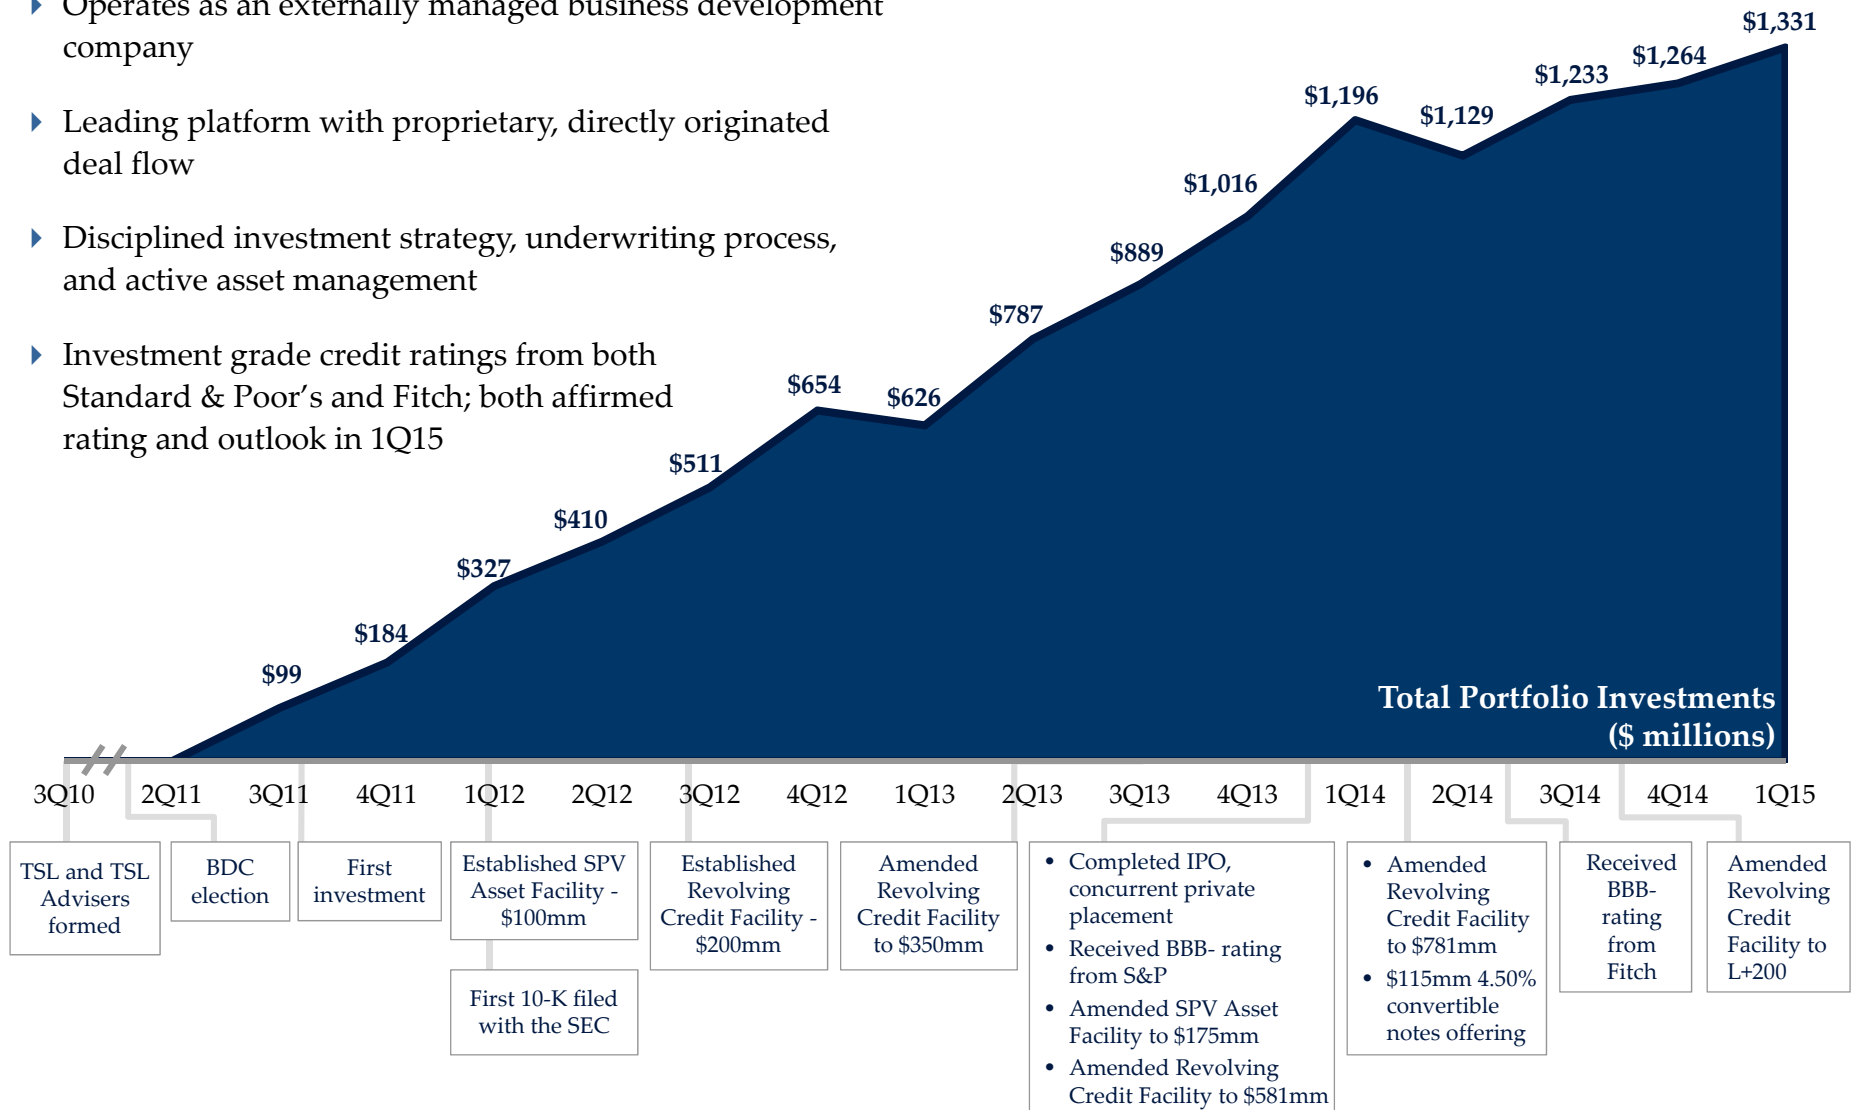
Operates as an externally managed business development company

Leading platform with proprietary, directly originated deal flow

Disciplined investment strategy, underwriting process, and active asset management

Investment grade credit ratings from both Standard & Poor's and Fitch; both affirmed rating and outlook in 1Q15

$99 $184 $327 $410 $511 $654 $626 $787 $889 $1,016 $1,196 $1,129 $1,233 $1,264 $1,331

Total Portfolio Investments ($ millions)

3Q10 2Q11 3Q11 4Q11 1Q12 2Q12 3Q12 4Q12 1Q13 2Q13 3Q13 4Q13 1Q14 2Q14 3Q14 4Q14 1Q15

TSL and TSL Advisers formed

BDC election

First investment

Established SPV Asset Facility - $100mm

First 10-K filed with the SEC

Established Revolving Credit Facility - $200mm

Amended Revolving Credit Facility to $350mm

• Completed IPO, concurrent private placement
• Received BBB- rating from S&P
• Amended SPV Asset Facility to $175mm
• Amended Revolving Credit Facility to $581mm

• Amended Revolving Credit Facility to $781mm
• $115mm 4.50% convertible notes offering

Received BBB- rating from Fitch

Amended Revolving Credit Facility to L+200